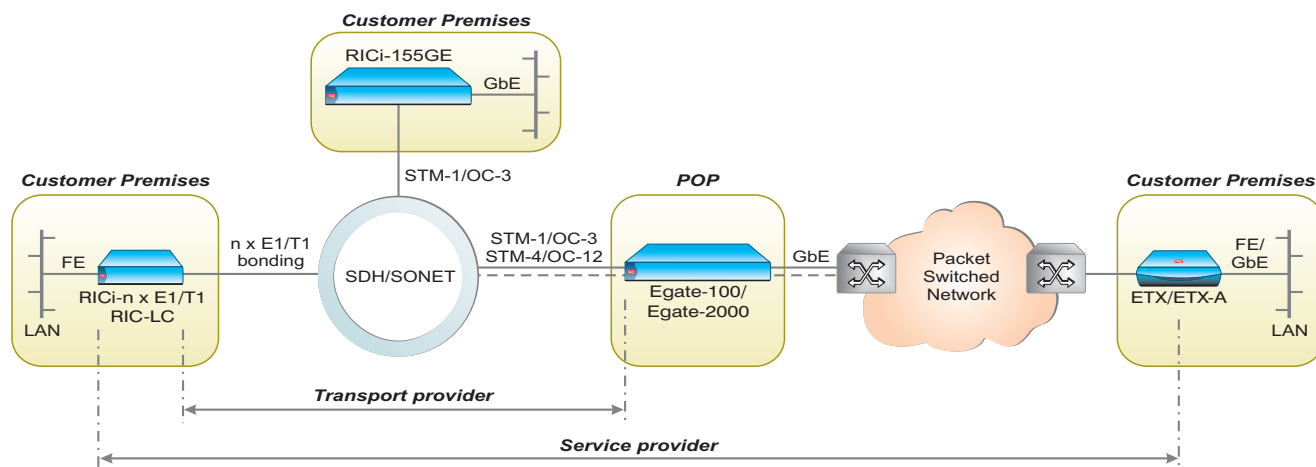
Customer Premises

RICi-155GE

GbE

STM-1/OC-3

Customer Premises

FE

LAN

RICi-n x E1/T1
RIC-LC

n x E1/T1
bonding

SDH/SONET

STM-1/OC-3
STM-4/OC-12

POP

Egate-100/
Egate-2000

GbE

Packet
Switched
Network

Customer Premises

FE/
GbE

ETX/ETX-A

LAN

Transport provider

Service provider